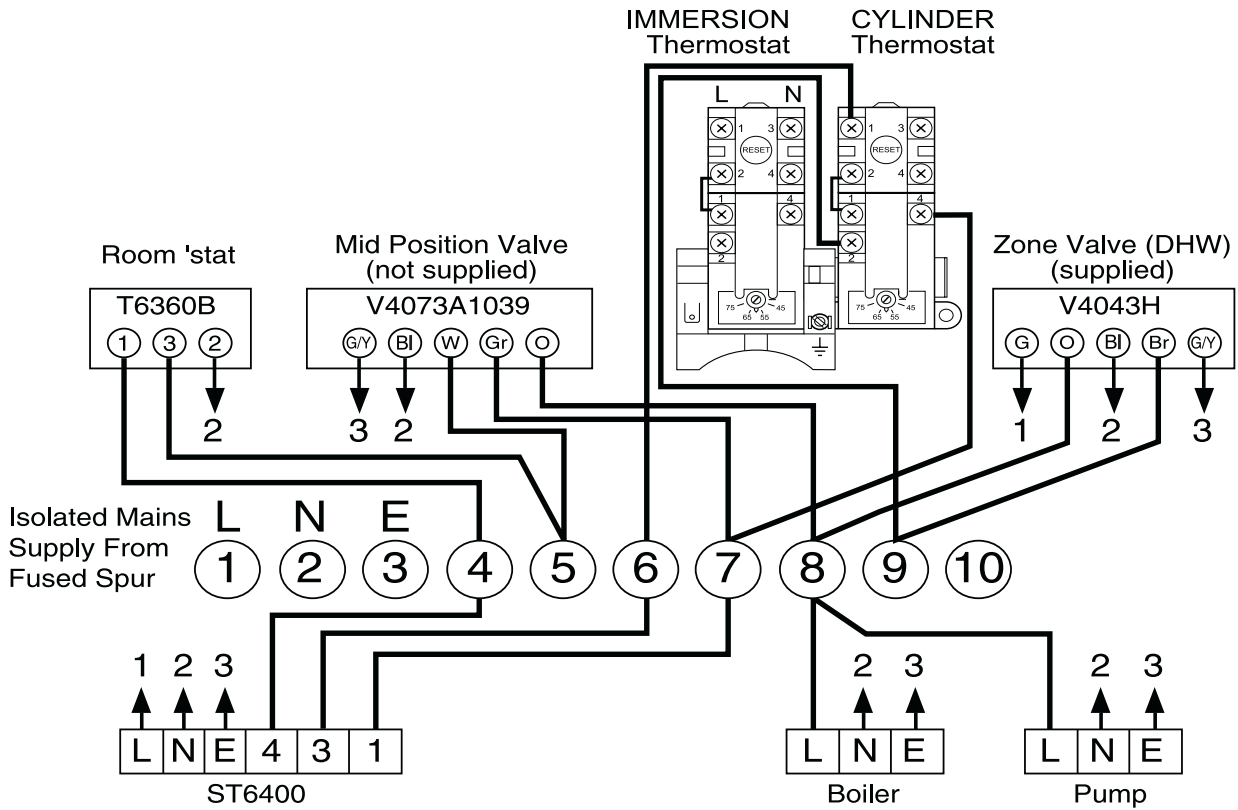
IMMERSION Thermostat

CYLINDER Thermostat

L N

1 3 RESET 2 4

1 4 2

75 45 65 55

1 3 RESET 2 4

1 4 2

75 45 65 55

Room 'stat

T6360B

1 3 2

2

Mid Position Valve (not supplied)

V4073A1039

G/Y Bl W Gr O

3 2

Zone Valve (DHW) (supplied)

V4043H

G O Bl Br G/Y

1 2 3

Isolated Mains Supply From Fused Spur

L N E

1 2 3 4 5 6 7 8 9 10

1 2 3

| L | N | E | 4 | 3 | 1 |
|---|---|---|---|---|---|

ST6400

2 3

| L | N | E |
|---|---|---|

Boiler

2 3

| L | N | E |
|---|---|---|

Pump